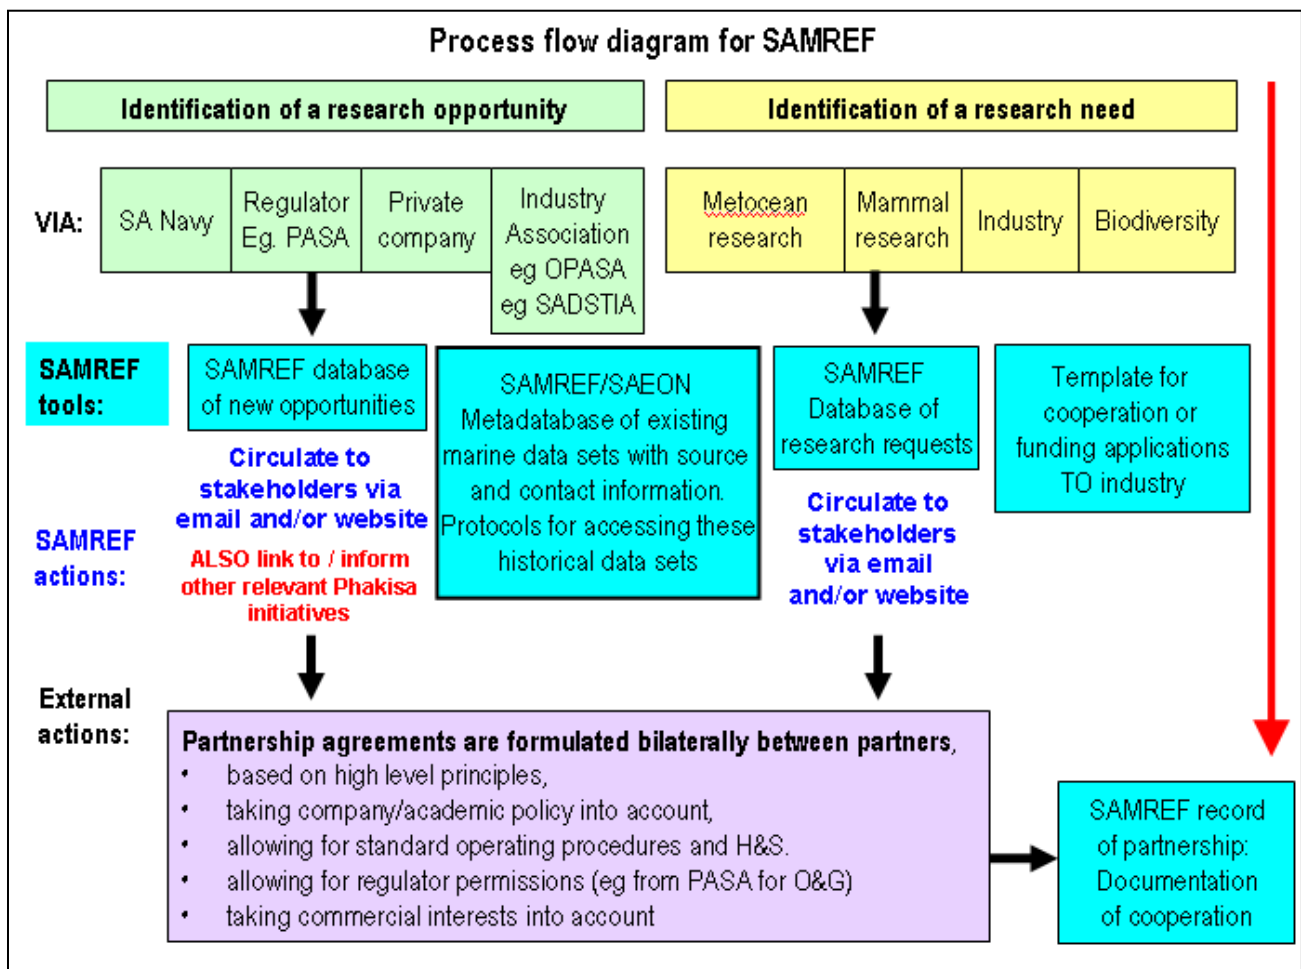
Process flow diagram for SAMREF

Identification of a research opportunity

Identification of a research need

VIA:

SA Navy

Regulator Eg. PASA

Private company

Industry Association eg OPASA eg SADSTIA

Metocean research

Mammal research

Industry

Biodiversity

SAMREF tools:

SAMREF database of new opportunities

SAMREF/SAEON Metadatabase of existing marine data sets with source and contact information. Protocols for accessing these historical data sets

SAMREF Database of research requests

Template for cooperation or funding applications TO industry

SAMREF actions:

Circulate to stakeholders via email and/or website

ALSO link to / inform other relevant Phakisa initiatives

Circulate to stakeholders via email and/or website

External actions:

Partnership agreements are formulated bilaterally between partners,
• based on high level principles,
• taking company/academic policy into account,
• allowing for standard operating procedures and H&S.
• allowing for regulator permissions (eg from PASA for O&G)
• taking commercial interests into account

SAMREF record of partnership: Documentation of cooperation